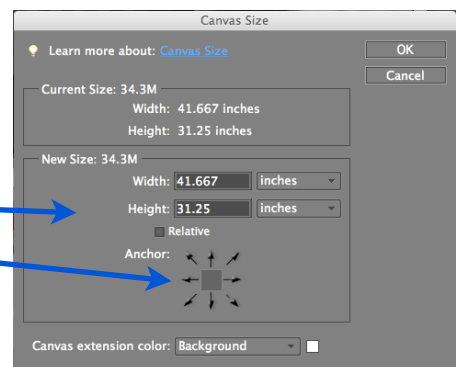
Canvas Size

Learn more about: Canvas Size

OK

Cancel

Current Size: 34.3M

Width: 41.667 inches

Height: 31.25 inches

New Size: 34.3M

Width: 41.667 inches

Height: 31.25 inches

Relative

Anchor:

Canvas extension color: Background